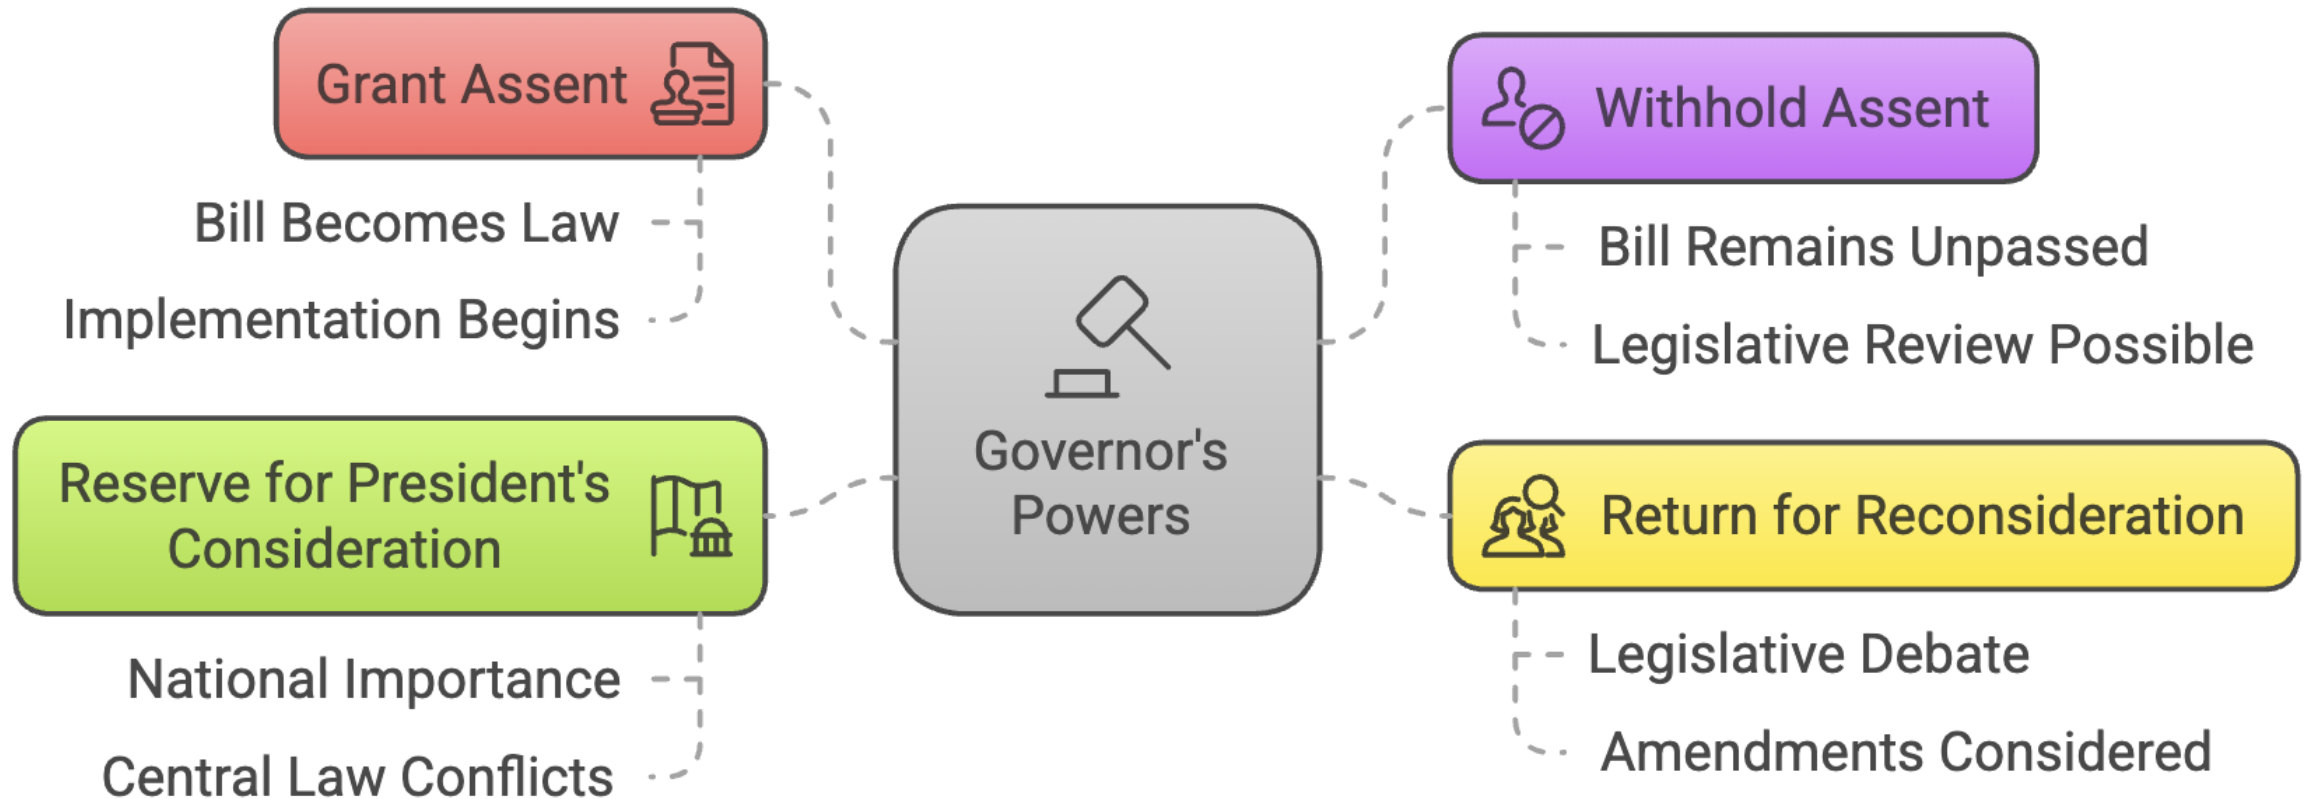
Governor's Powers

Grant Assent

Bill Becomes Law

Implementation Begins

Withhold Assent

Bill Remains Unpassed

Legislative Review Possible

Reserve for President's Consideration

National Importance

Central Law Conflicts

Return for Reconsideration

Legislative Debate

Amendments Considered